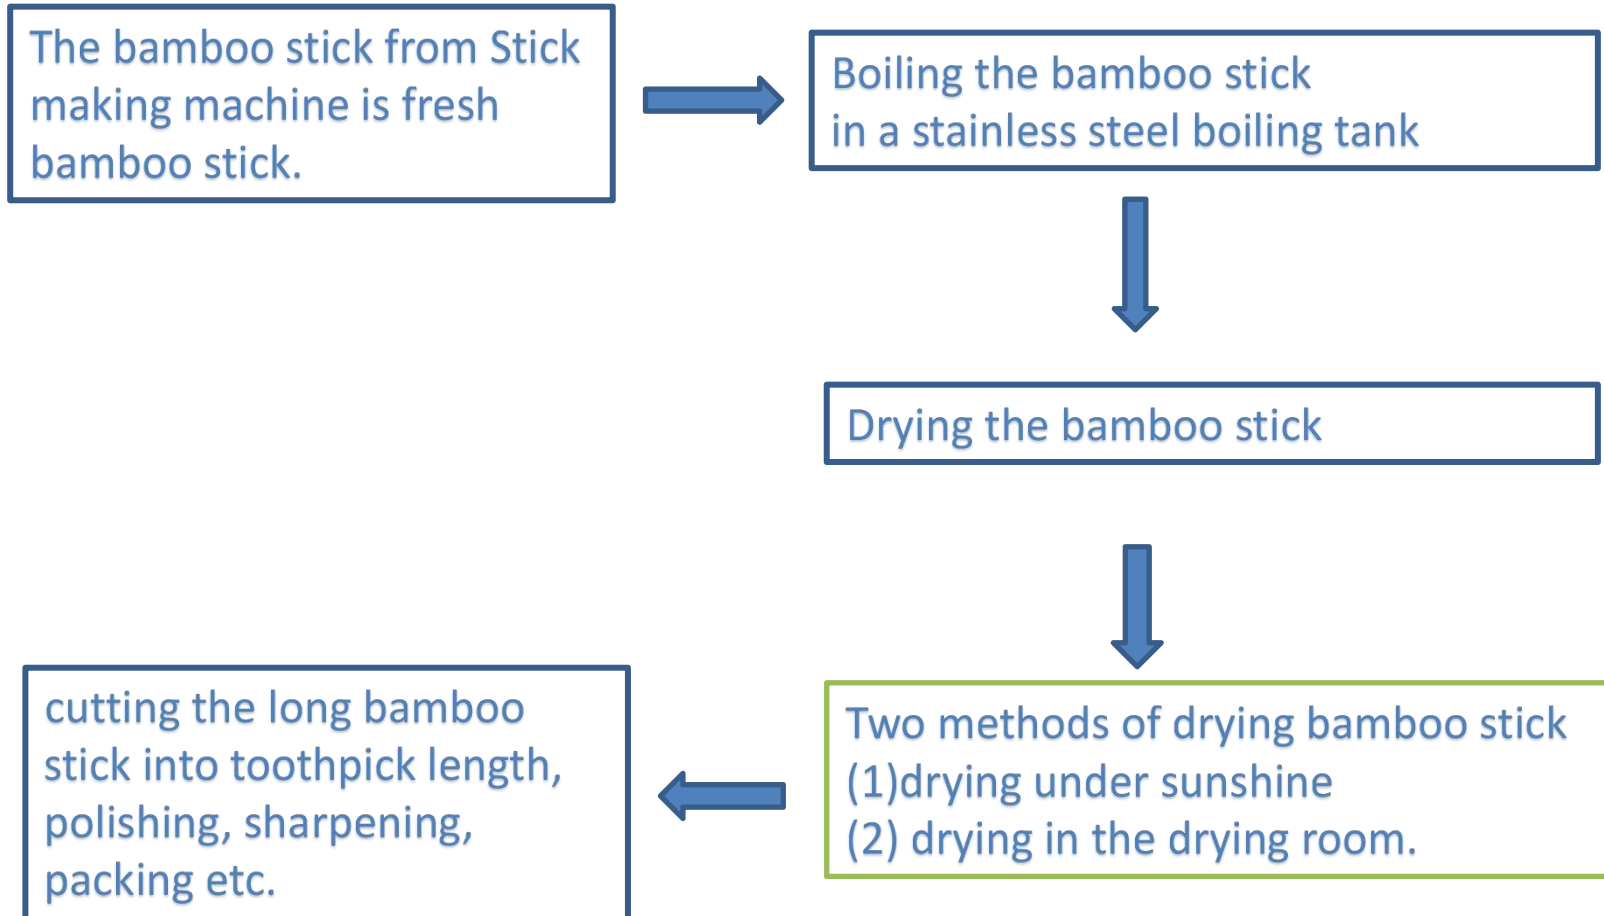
The bamboo stick from Stick making machine is fresh bamboo stick.

Boiling the bamboo stick
in a stainless steel boiling tank

Drying the bamboo stick

Two methods of drying bamboo stick
(1)drying under sunshine
(2) drying in the drying room.

cutting the long bamboo stick into toothpick length, polishing, sharpening, packing etc.